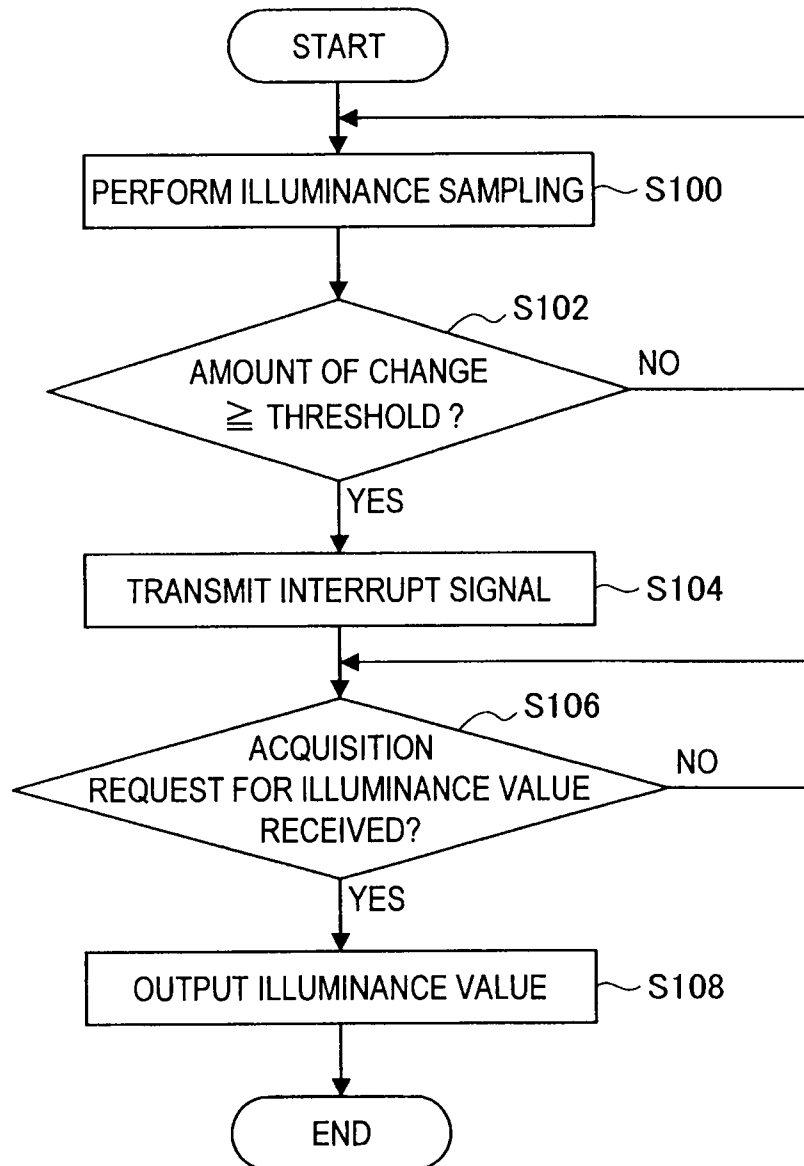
START

PERFORM ILLUMINANCE SAMPLING S100

S102

AMOUNT OF CHANGE $\geqq$ THRESHOLD ?

NO

YES

TRANSMIT INTERRUPT SIGNAL S104

S106

ACQUISITION REQUEST FOR ILLUMINANCE VALUE RECEIVED?

NO

YES

OUTPUT ILLUMINANCE VALUE S108

END